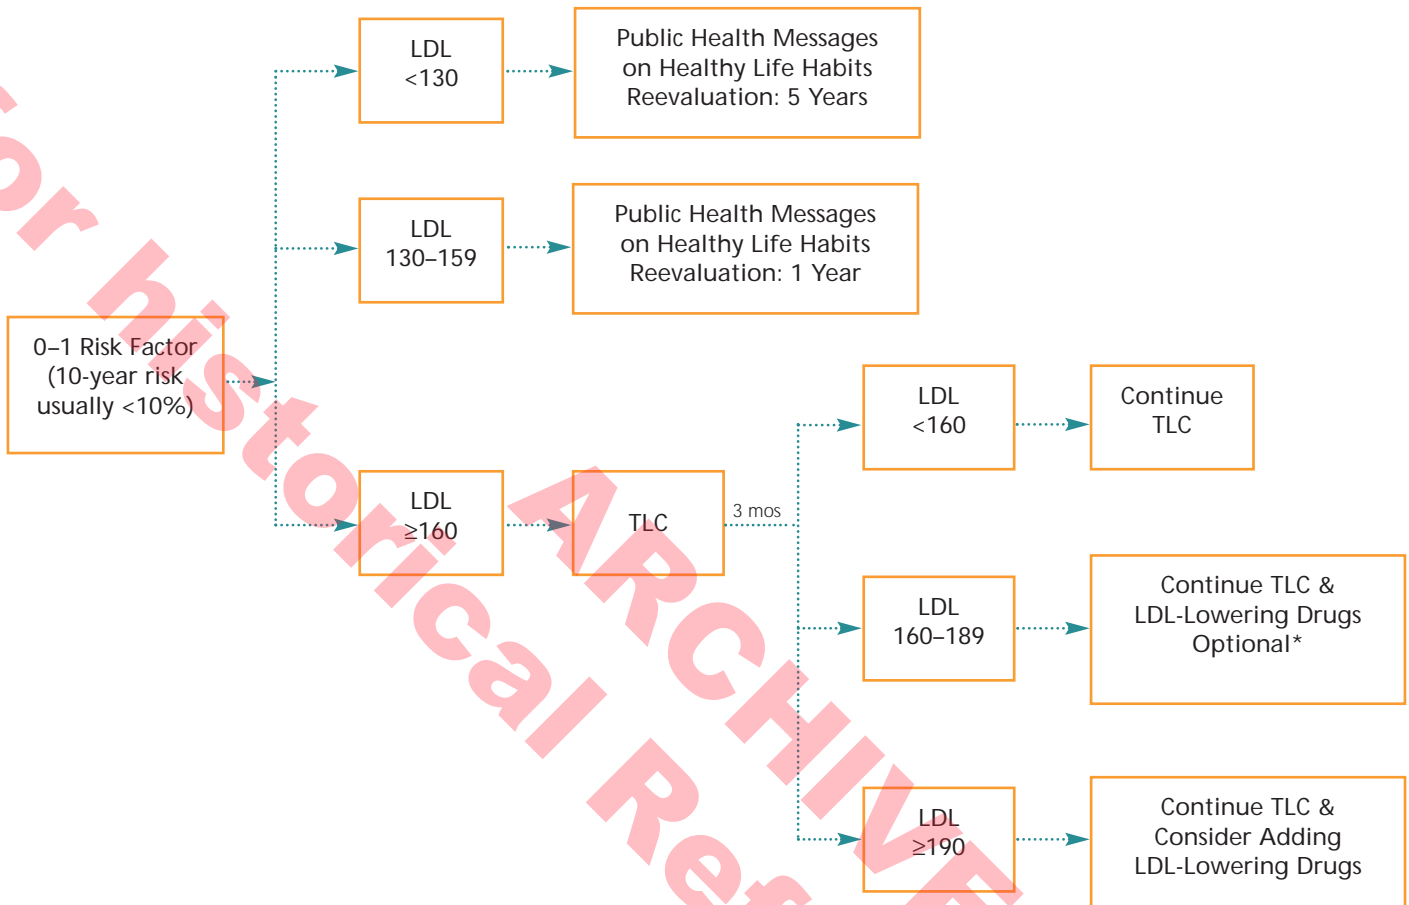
LDL
<130

Public Health Messages on Healthy Life Habits Reevaluation: 5 Years

LDL
130–159

Public Health Messages on Healthy Life Habits Reevaluation: 1 Year

0–1 Risk Factor (10-year risk usually <10%)

LDL
<160

Continue TLC

LDL
≥160

TLC

3 mos

LDL
160–189

Continue TLC & LDL-Lowering Drugs Optional*

LDL
≥190

Continue TLC & Consider Adding LDL-Lowering Drugs

for historical Re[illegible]

ARCHIVE